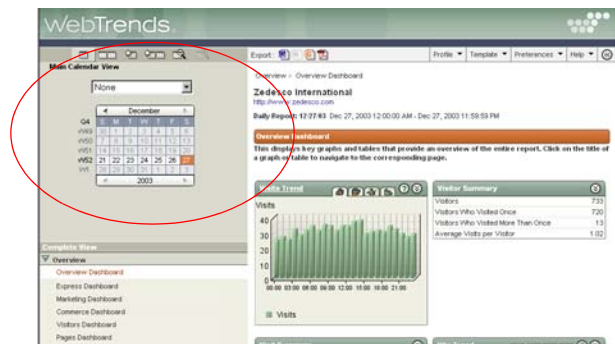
WebTrends

Main Calendar View

None

December

| | S | M | T | W | T | F | S |
|---|---|---|---|---|---|---|---|
| Q4 | 30 | 1 | 2 | 3 | 4 | 5 | 6 |
| W49 | 7 | 8 | 9 | 10 | 11 | 12 | 13 |
| W50 | 14 | 15 | 16 | 17 | 18 | 19 | 20 |
| W51 | 21 | 22 | 23 | 24 | 25 | 26 | 27 |
| W52 | 21 | 22 | 23 | 24 | 25 | 26 | 27 |
| W1 | 28 | 29 | 30 | 31 | 1 | 2 | 3 |

2003

Complete View

Overview

Overview Dashboard

Express Dashboard

Marketing Dashboard

Commerce Dashboard

Visitors Dashboard

Pages Dashboard

Export:

Profile ▼ Template ▼ Preferences ▼ Help ▼

Overview > Overview Dashboard

Zedesco International

http://www.zedesco.com

Daily Report: 12/27/03 Report Date: Dec 27, 2003 12:00:00 AM - Dec 27, 2003 11:59:59 PM

Overview Dashboard

This displays key graphs and tables that provide an overview of the entire report. Click on the title of a graph or table to navigate to the corresponding page.

Visits Trend

Visits

40
30
20
10
0

00:00 03:00 06:00 09:00 12:00 15:00 18:00 21:00

Visits

Visitor Summary

| | |
|---|---|
| Visitors | 733 |
| Visitors Who Visited Once | 720 |
| Visitors Who Visited More Than Once | 13 |
| Average Visits per Visitor | 1.02 |